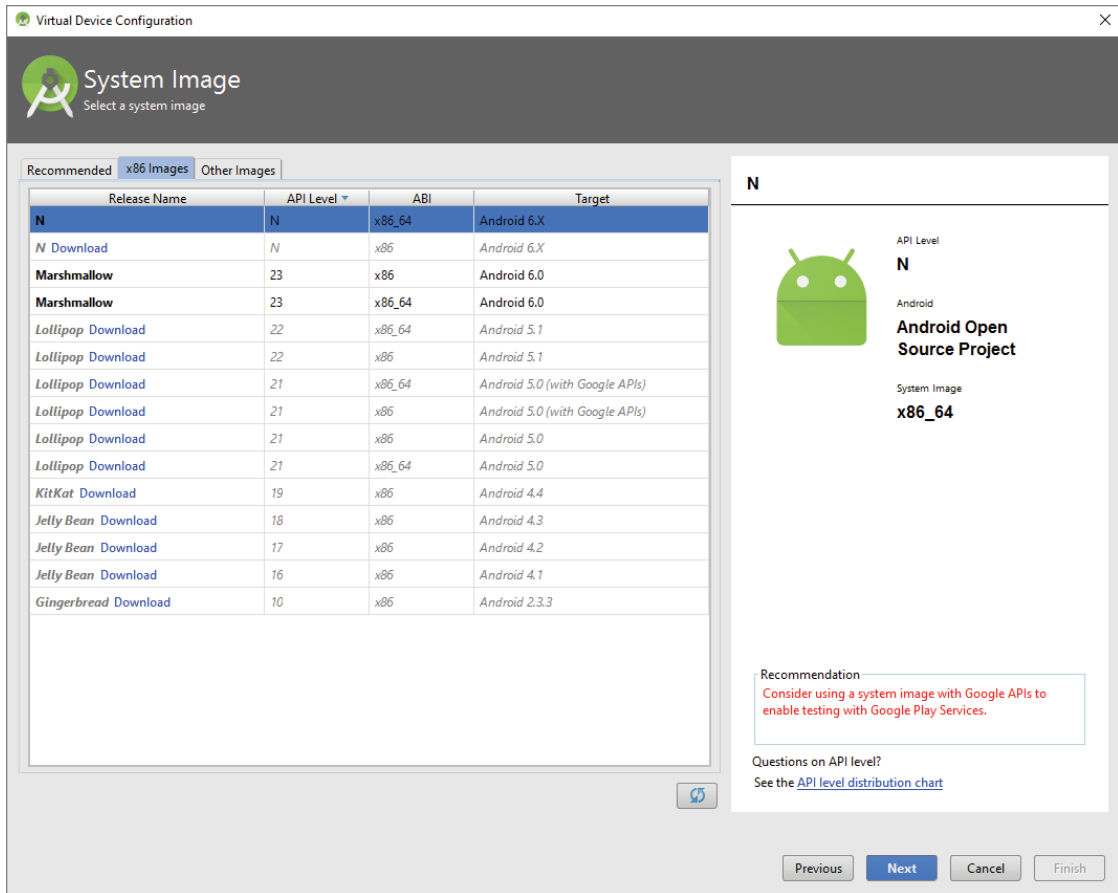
Virtual Device Configuration

System Image
Select a system image

Recommended | x86 Images | Other Images

| Release Name | API Level | ABI | Target |
|---|---|---|---|
| N | N | x86_64 | Android 6.X |
| N Download | N | x86 | Android 6.X |
| Marshmallow | 23 | x86 | Android 6.0 |
| Marshmallow | 23 | x86_64 | Android 6.0 |
| Lollipop Download | 22 | x86_64 | Android 5.1 |
| Lollipop Download | 22 | x86 | Android 5.1 |
| Lollipop Download | 21 | x86_64 | Android 5.0 (with Google APIs) |
| Lollipop Download | 21 | x86 | Android 5.0 (with Google APIs) |
| Lollipop Download | 21 | x86 | Android 5.0 |
| Lollipop Download | 21 | x86_64 | Android 5.0 |
| KitKat Download | 19 | x86 | Android 4.4 |
| Jelly Bean Download | 18 | x86 | Android 4.3 |
| Jelly Bean Download | 17 | x86 | Android 4.2 |
| Jelly Bean Download | 16 | x86 | Android 4.1 |
| Gingerbread Download | 10 | x86 | Android 2.3.3 |

N

API Level
N

Android
Android Open Source Project

System Image
x86_64

Recommendation
Consider using a system image with Google APIs to enable testing with Google Play Services.

Questions on API level?
See the API level distribution chart

Previous | Next | Cancel | Finish